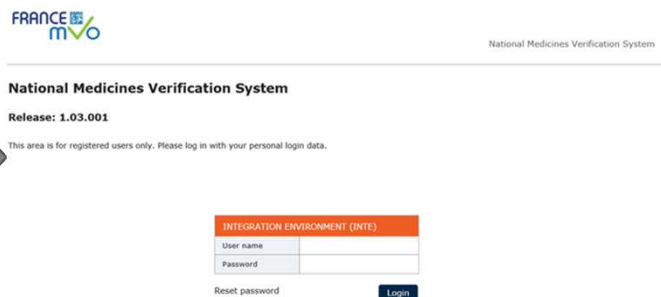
FRANCE MVO

National Medicines Verification System

National Medicines Verification System

Release: 1.03.001

This area is for registered users only. Please log in with your personal login data.

INTEGRATION ENVIRONMENT (INTE)

User name

Password

Reset password

Login